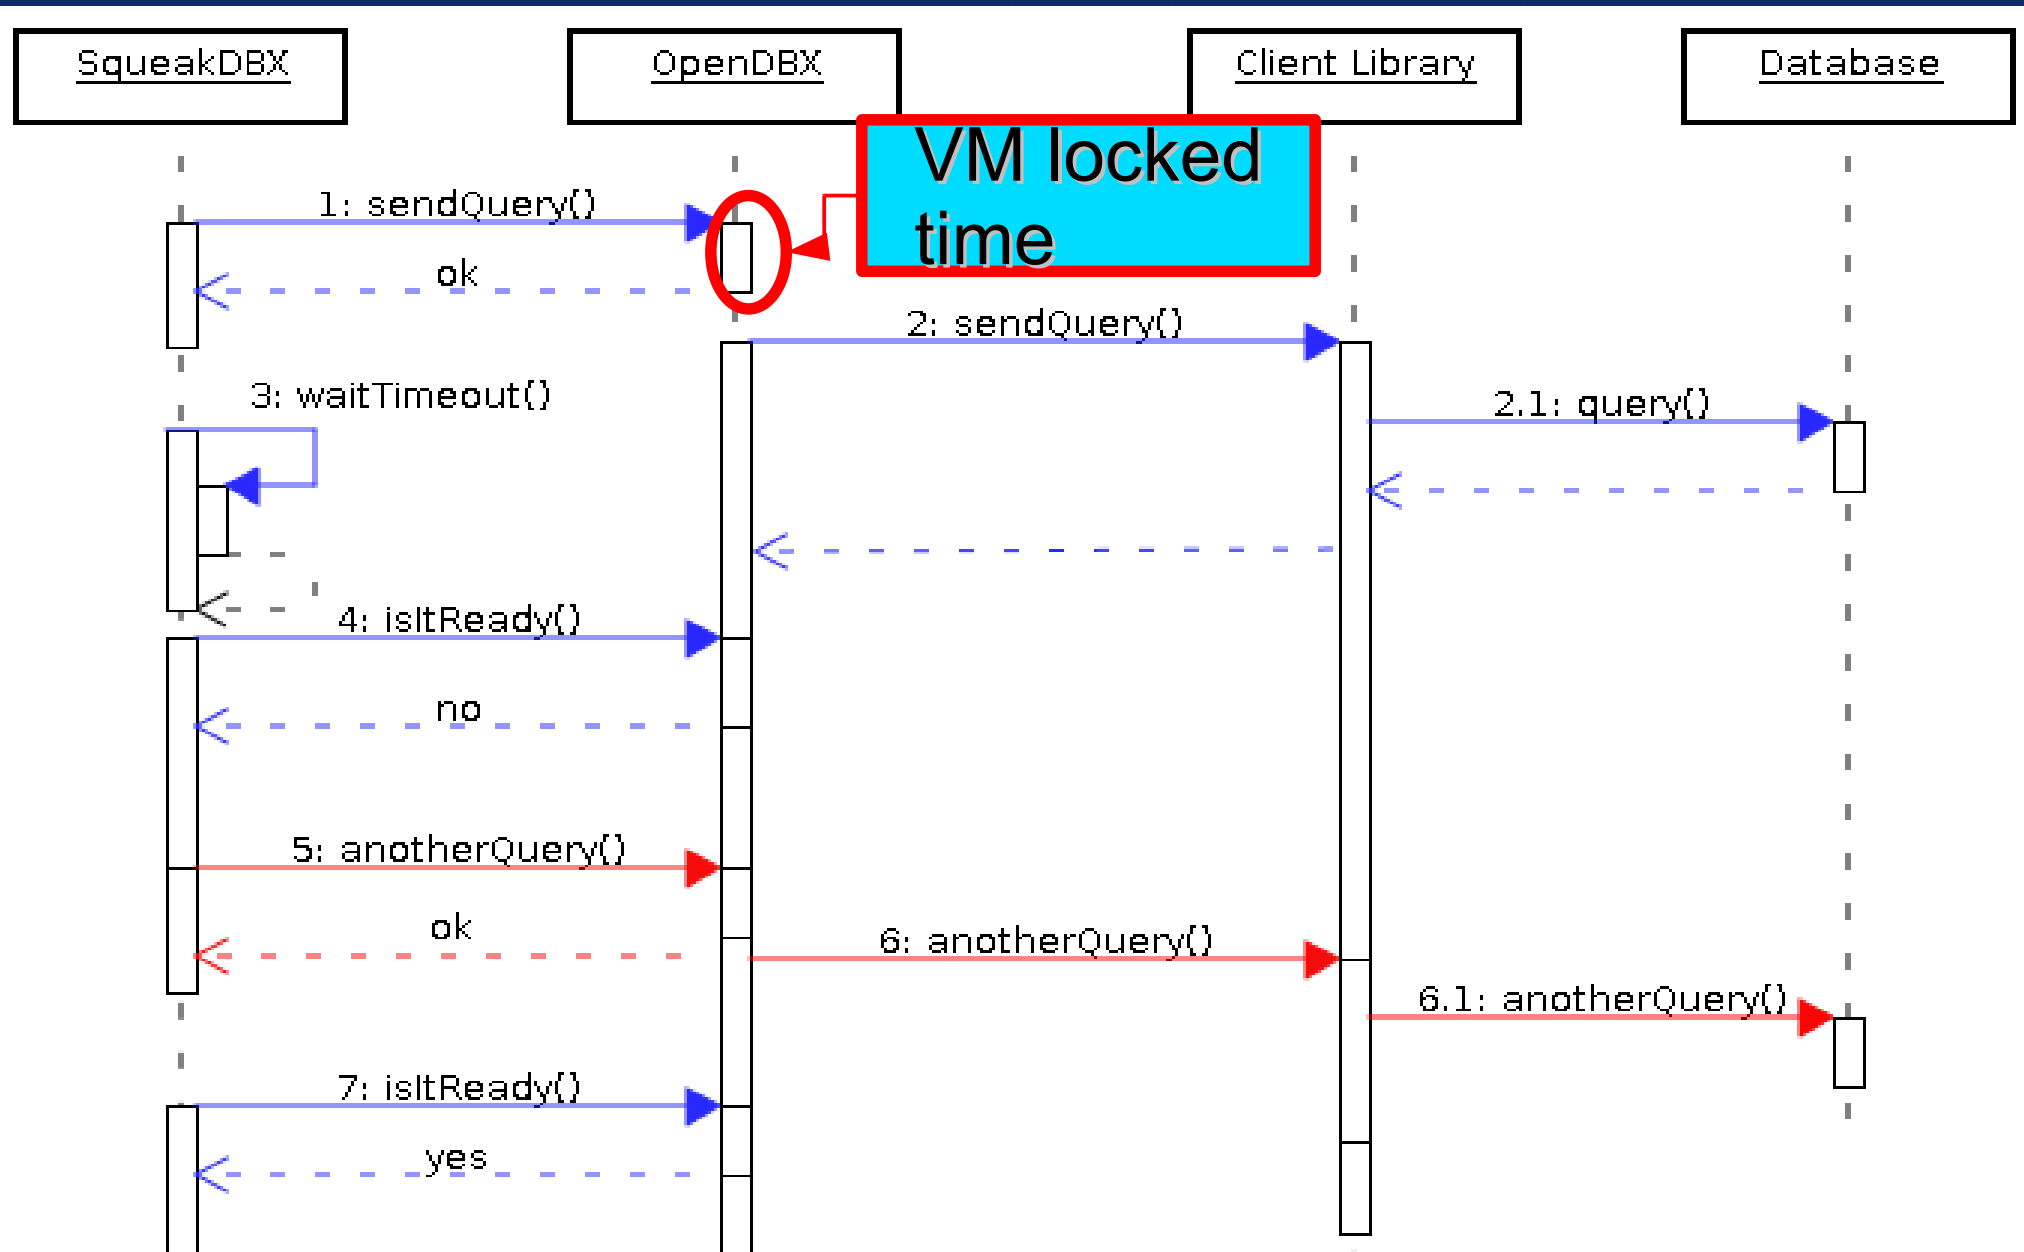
SqueakDBX

OpenDBX

Client Library

Database

VM locked time

1: sendQuery()

ok

2: sendQuery()

3: waitTimeout()

2.1: query()

4: isItReady()

no

5: anotherQuery()

ok

6: anotherQuery()

6.1: anotherQuery()

7: isItReady()

yes